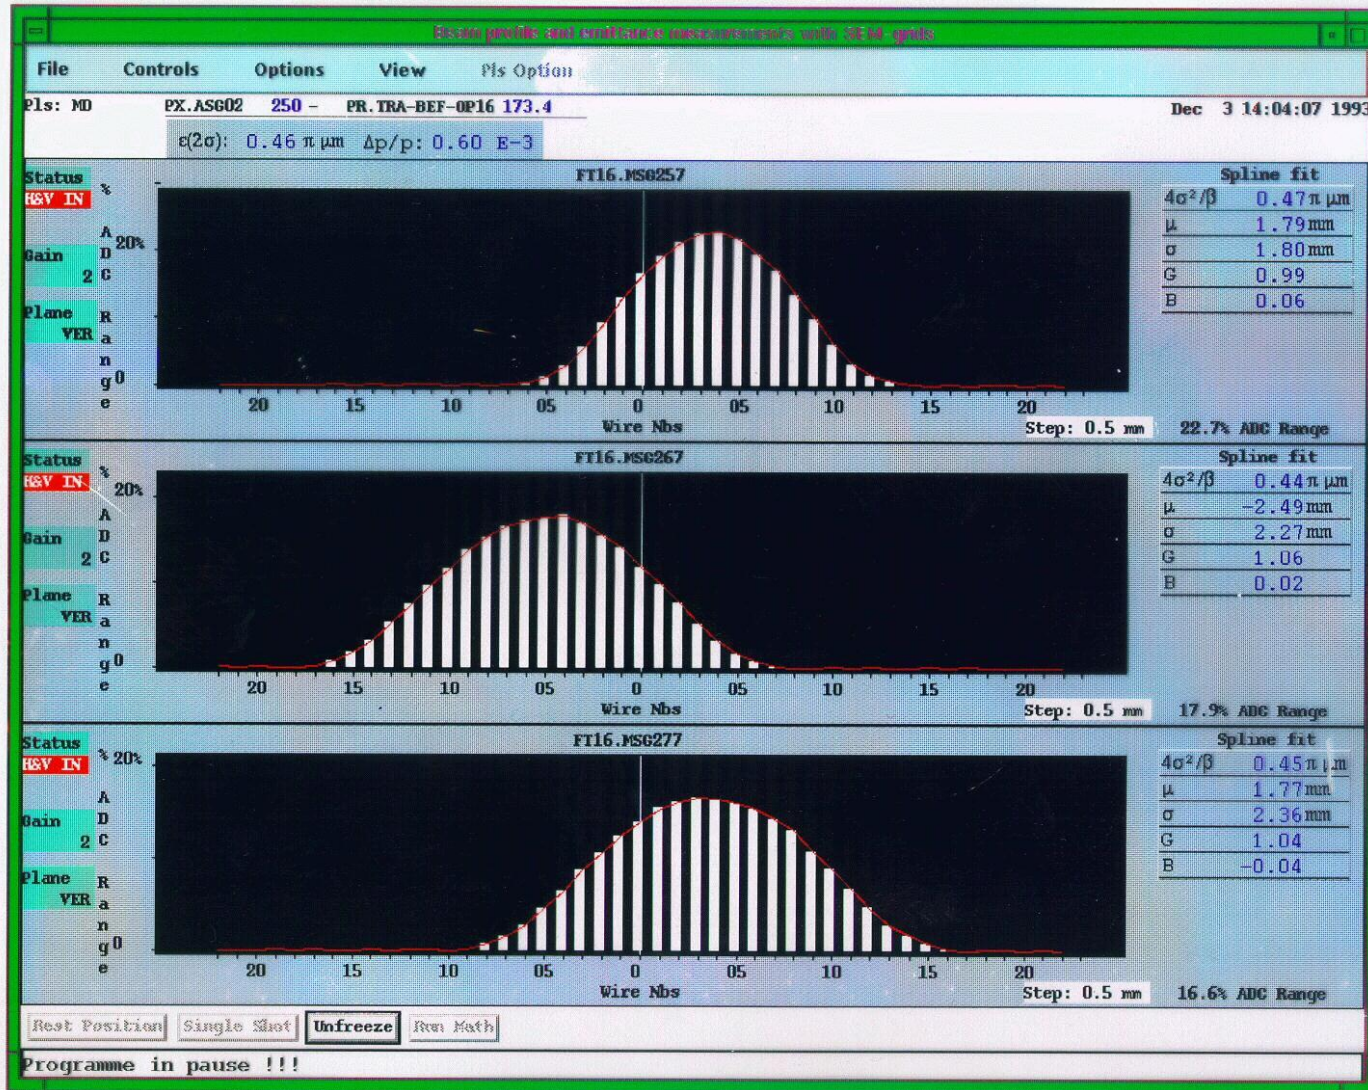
Beam profile and emittance measurements with SEM grids

File Controls Options View Pls Option

Pls: MD PX.ASG02 250 - PR.TRA-BEF-OP16 173.4 Dec 3 14:04:07 1993

$\varepsilon(2\sigma)$: 0.46 $\pi$ µm $\Delta p/p$: 0.60 E-3

Status
H&V IN
Gain
2
Plane
VER

% 20% 0
ADC Range

FT16.MSG257

20 15 10 05 0 05 10 15 20
Wire Nbs

Step: 0.5 mm 22.7% ADC Range

| Spline fit | |
|---|---|
| $4\sigma^2/\beta$ | 0.47 $\pi$ µm |
| µ | 1.79 mm |
| σ | 1.80 mm |
| G | 0.99 |
| B | 0.06 |

Status
H&V IN
Gain
2
Plane
VER

% 20% 0
ADC Range

FT16.MSG267

20 15 10 05 0 05 10 15 20
Wire Nbs

Step: 0.5 mm 17.9% ADC Range

| Spline fit | |
|---|---|
| $4\sigma^2/\beta$ | 0.44 $\pi$ µm |
| µ | -2.49 mm |
| σ | 2.27 mm |
| G | 1.06 |
| B | 0.02 |

Status
H&V IN
Gain
2
Plane
VER

% 20% 0
ADC Range

FT16.MSG277

20 15 10 05 0 05 10 15 20
Wire Nbs

Step: 0.5 mm 16.6% ADC Range

| Spline fit | |
|---|---|
| $4\sigma^2/\beta$ | 0.45 $\pi$ µm |
| µ | 1.77 mm |
| σ | 2.36 mm |
| G | 1.04 |
| B | -0.04 |

Rest Position Single Shot Unfreeze Run Math

Programme in pause !!!